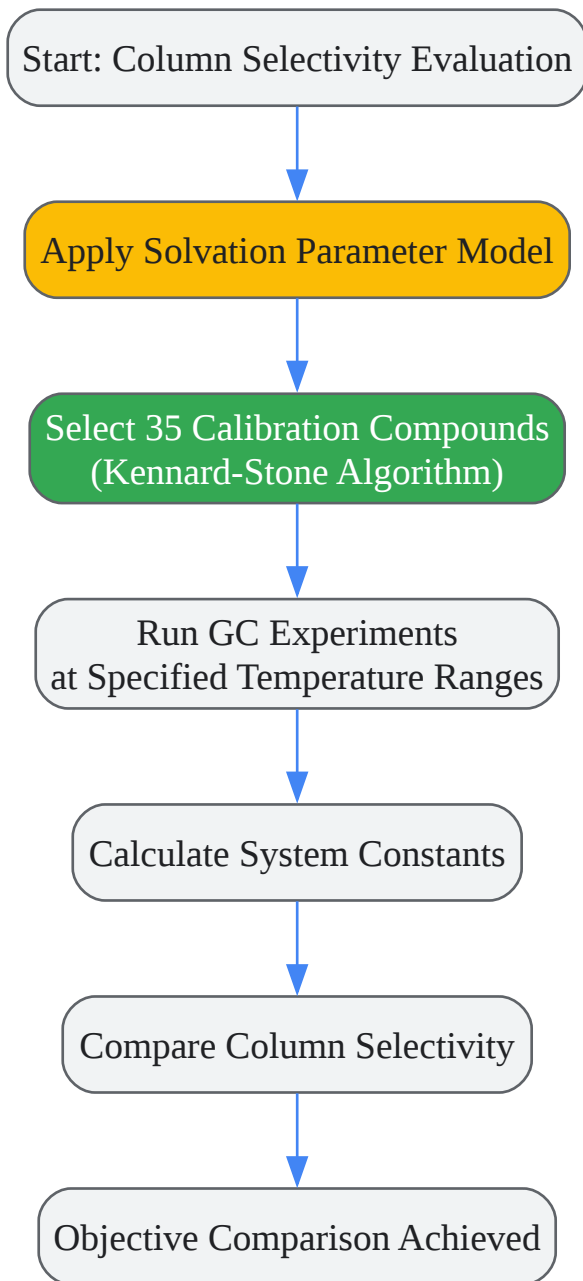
Start: Column Selectivity Evaluation

Apply Solvation Parameter Model

Select 35 Calibration Compounds
(Kennard-Stone Algorithm)

Run GC Experiments
at Specified Temperature Ranges

Calculate System Constants

Compare Column Selectivity

Objective Comparison Achieved